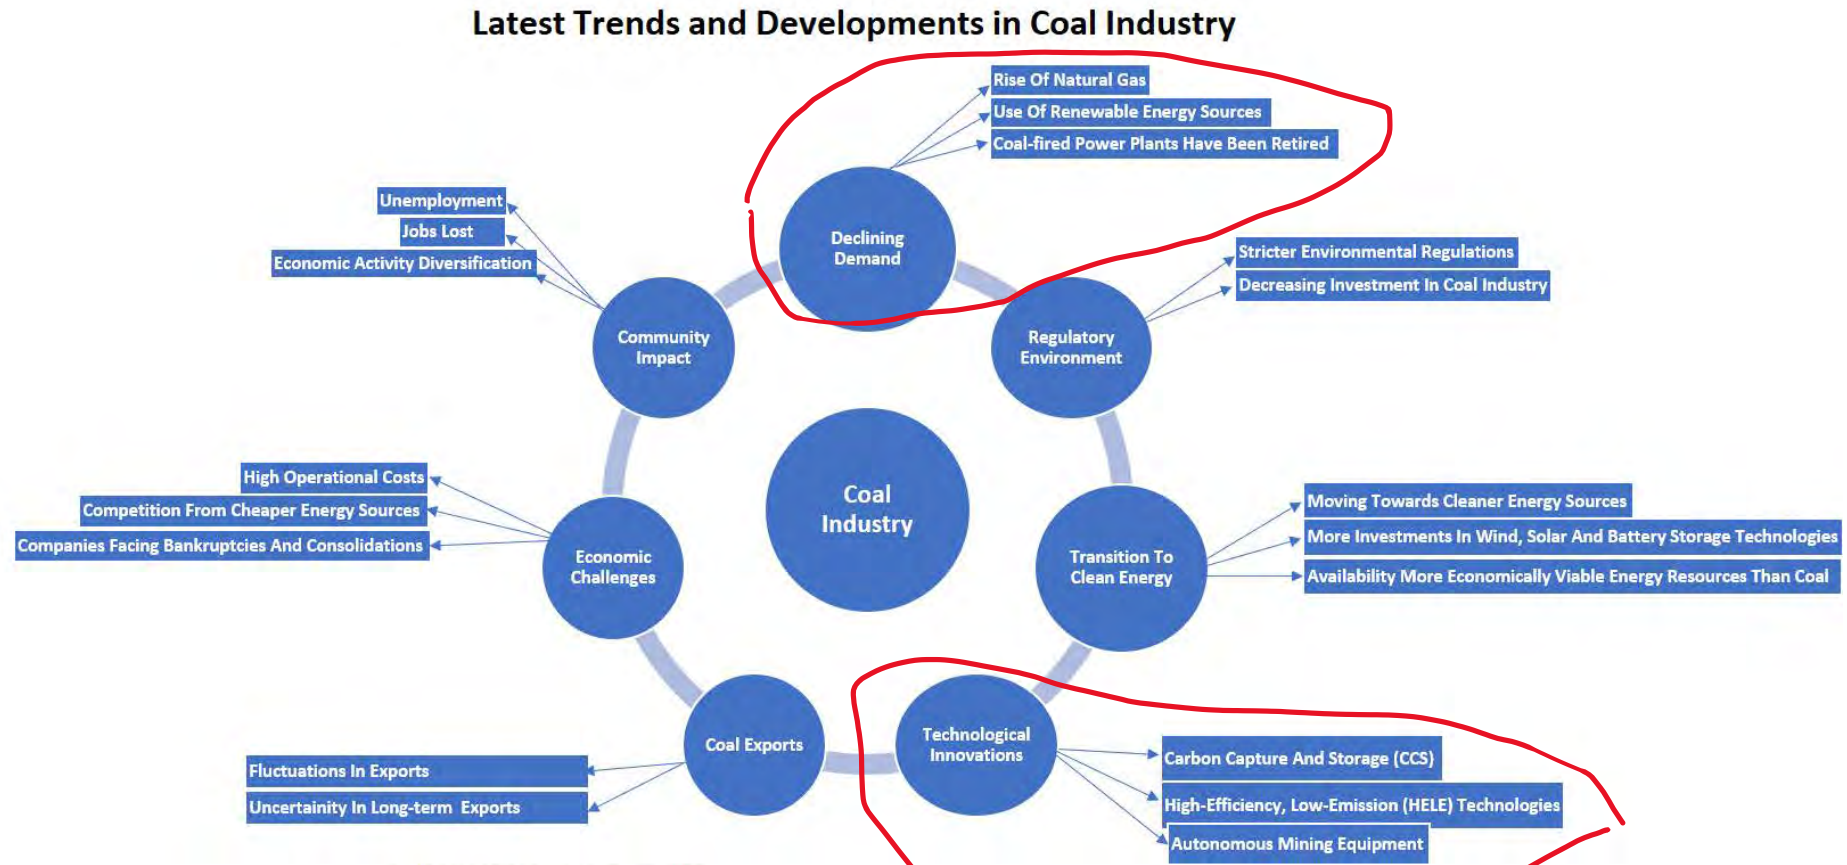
Latest Trends and Developments in Coal Industry

Coal Industry

Declining Demand

Rise Of Natural Gas

Use Of Renewable Energy Sources

Coal-fired Power Plants Have Been Retired

Regulatory Environment

Stricter Environmental Regulations

Decreasing Investment In Coal Industry

Transition To Clean Energy

Moving Towards Cleaner Energy Sources

More Investments In Wind, Solar And Battery Storage Technologies

Availability More Economically Viable Energy Resources Than Coal

Technological Innovations

Carbon Capture And Storage (CCS)

High-Efficiency, Low-Emission (HELE) Technologies

Autonomous Mining Equipment

Coal Exports

Fluctuations In Exports

Uncertainity In Long-term Exports

Economic Challenges

High Operational Costs

Competition From Cheaper Energy Sources

Companies Facing Bankruptcies And Consolidations

Community Impact

Unemployment

Jobs Lost

Economic Activity Diversification